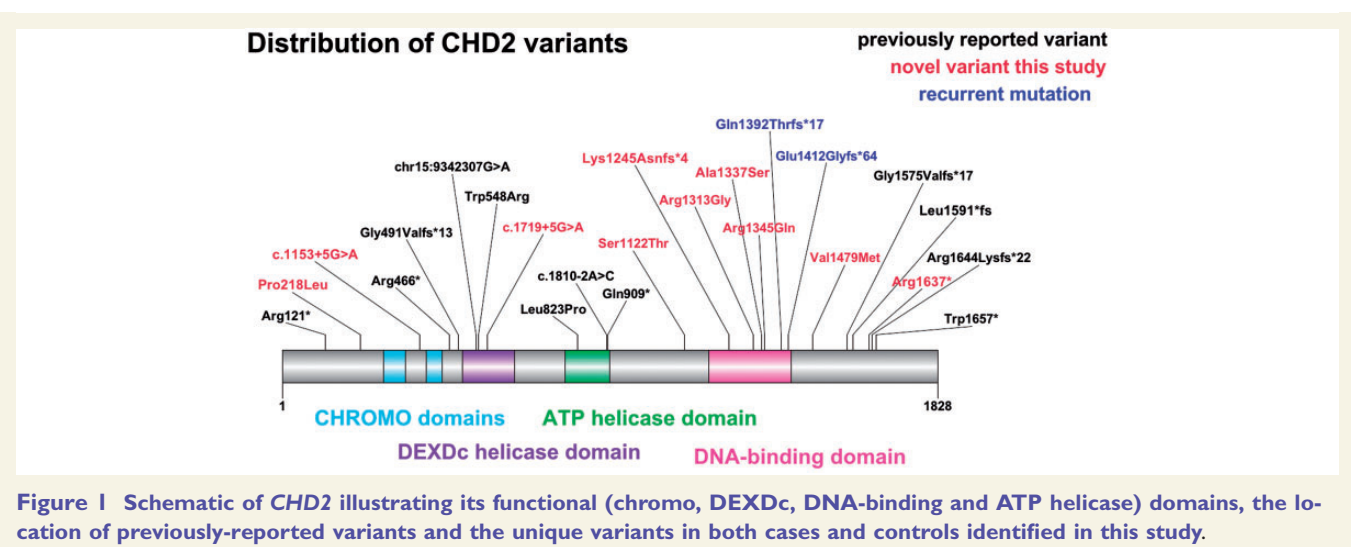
Distribution of CHD2 variants

previously reported variant
novel variant this study
recurrent mutation

Gln1392Thrfs*17
Lys1245Asnfs*4
Ala1337Ser
Glu1412Glyfs*64
chr15:9342307G>A
Gly1575Valfs*17
Trp548Arg
Arg1313Gly
Leu1591*fs
Gly491Valfs*13
c.1719+5G>A
Arg1345Gln
Ser1122Thr
c.1153+5G>A
Val1479Met
Arg1644Lysfs*22
c.1810-2A>C
Arg466*
Arg1637*
Pro218Leu
Gln909*
Leu823Pro
Arg121*
Trp1657*

1
1828

CHROMO domains
ATP helicase domain
DEXDc helicase domain
DNA-binding domain

Figure 1 Schematic of CHD2 illustrating its functional (chromo, DEXDc, DNA-binding and ATP helicase) domains, the location of previously-reported variants and the unique variants in both cases and controls identified in this study.